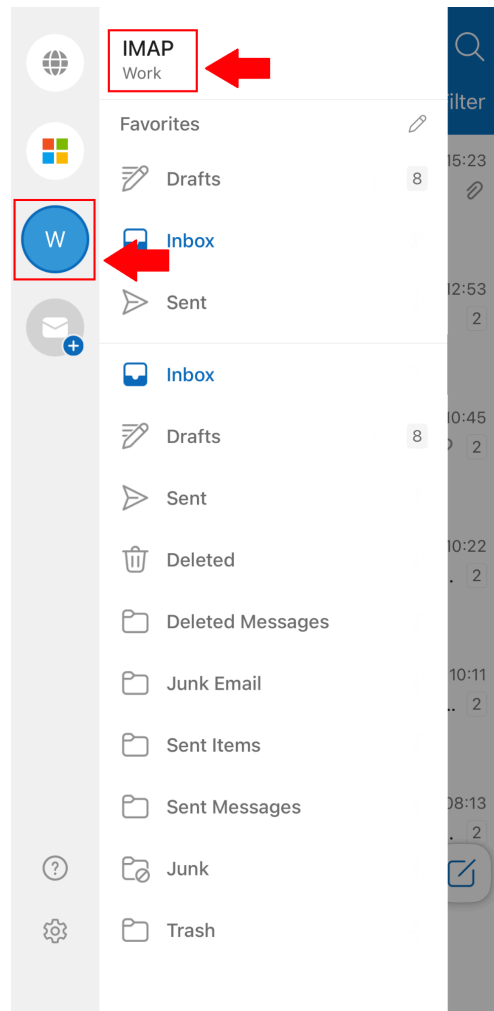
W

IMAP
Work

Favorites

Drafts 8

Inbox

Sent

Inbox

Drafts 8

Sent

Deleted

Deleted Messages

Junk Email

Sent Items

Sent Messages

Junk

Trash

ilter
15:23
12:53
2
10:45
2
10:22
2
10:11
2
08:13
2